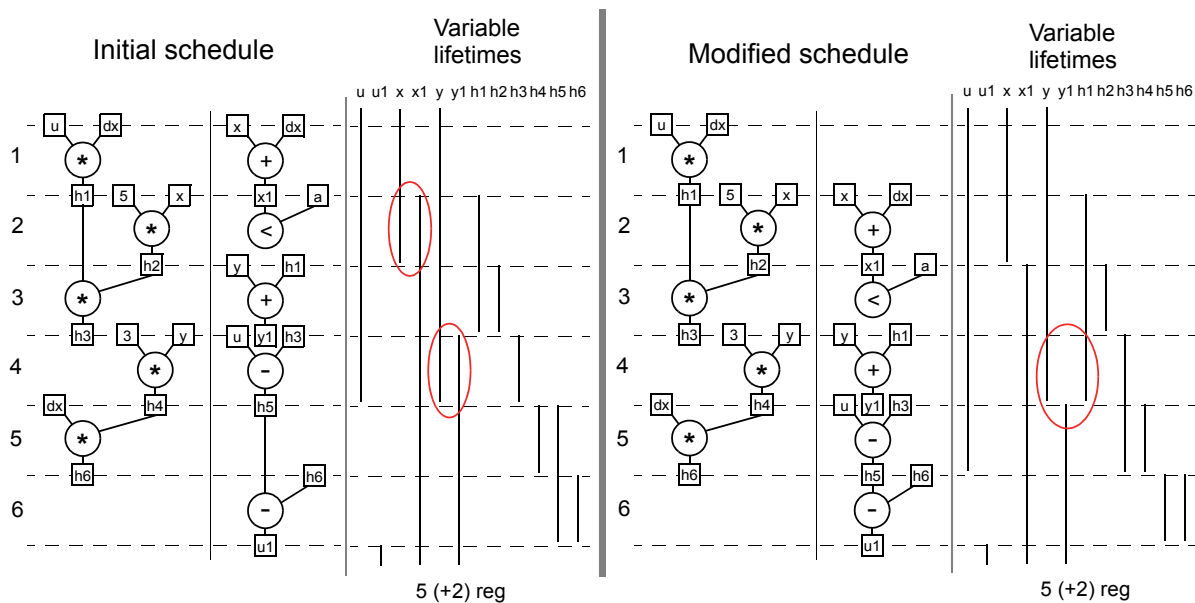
Initial schedule

Variable lifetimes

u u1 x x1 y y1 h1 h2 h3 h4 h5 h6

1
2
3
4
5
6

u dx * h1 5 x * h2 * h3 3 y * h4 dx * h6

x dx + x1 a < y h1 + u y1 h3 - h5 h6 - u1

5 (+2) reg

Modified schedule

Variable lifetimes

u u1 x x1 y y1 h1 h2 h3 h4 h5 h6

1
2
3
4
5
6

u dx * h1 5 x * h2 * h3 3 y * h4 dx * h6

x dx + x1 a < y h1 + u y1 h3 - h5 h6 - u1

5 (+2) reg